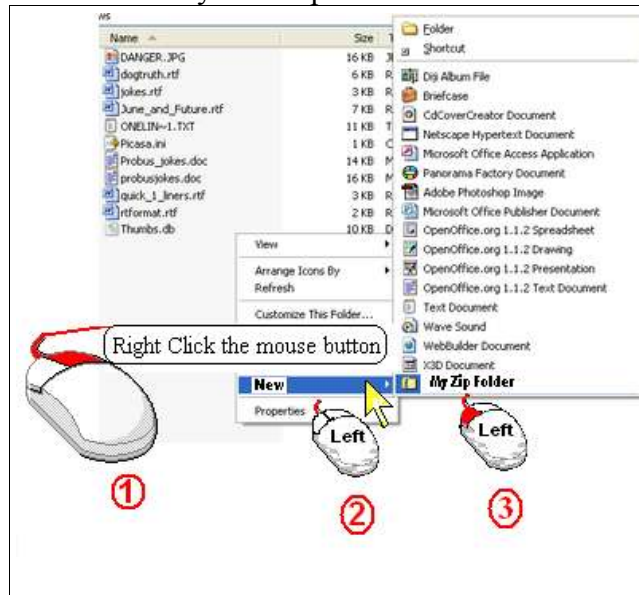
ws

| Name | Size | T |
|---|---|---|
| DANGER.JPG | 16 KB | J |
| dogtruth.rtf | 6 KB | R |
| jokes.rtf | 3 KB | R |
| June_and_Future.rtf | 7 KB | R |
| ONELIN~1.TXT | 11 KB | T |
| Picasa.ini | 1 KB | C |
| Probus_jokes.doc | 14 KB | M |
| probusjokes.doc | 16 KB | M |
| quick_1_liners.rtf | 3 KB | R |
| rtformat.rtf | 2 KB | R |
| Thumbs.db | 10 KB | D |

View
Arrange Icons By
Refresh
Customize This Folder...
New
Properties

Folder
Shortcut
Diji Album File
Briefcase
CdCoverCreator Document
Netscape Hypertext Document
Microsoft Office Access Application
Panorama Factory Document
Adobe Photoshop Image
Microsoft Office Publisher Document
OpenOffice.org 1.1.2 Spreadsheet
OpenOffice.org 1.1.2 Drawing
OpenOffice.org 1.1.2 Presentation
OpenOffice.org 1.1.2 Text Document
Text Document
Wave Sound
WebBuilder Document
X3D Document
My Zip Folder

Right Click the mouse button

Left

Left

1

2

3